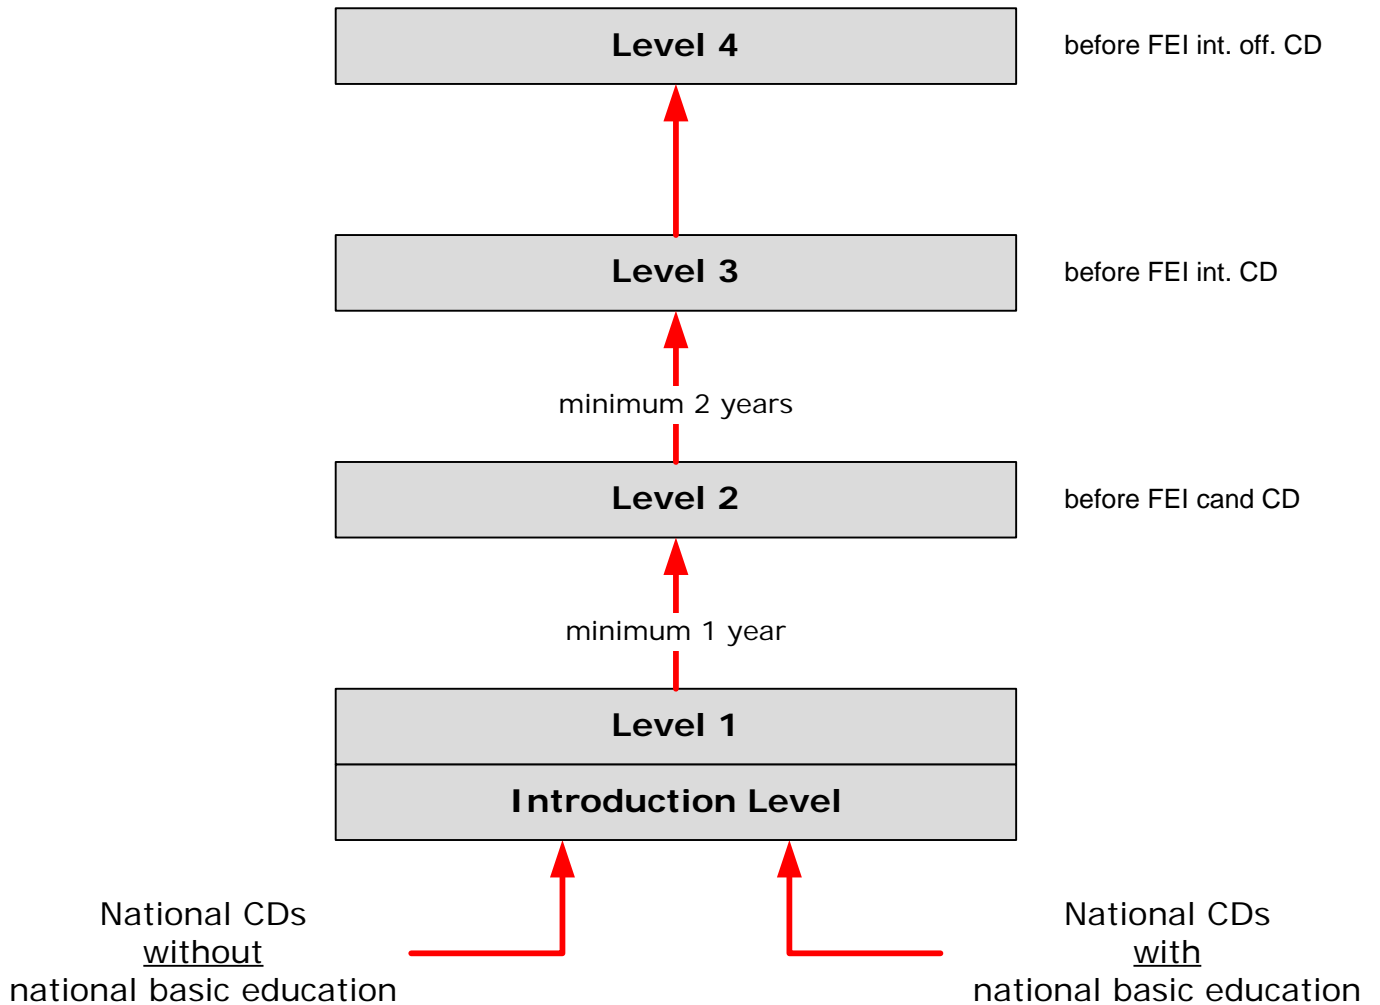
Level 4

before FEI int. off. CD

Level 3

before FEI int. CD

minimum 2 years

Level 2

before FEI cand CD

minimum 1 year

Level 1

Introduction Level

National CDs
without
national basic education

National CDs
with
national basic education